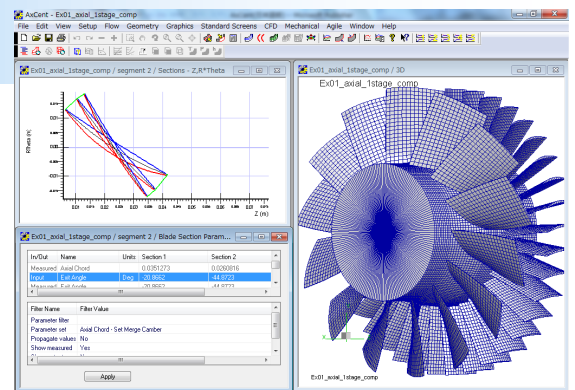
AxCent - Ex01_axial_1stage_comp

File Edit View Setup Flow Geometry Graphics Standard Screens CFD Mechanical Agile Window Help

Ex01_axial_1stage_comp / segment 2 / Sections - Z,R*Theta

R*Theta (m)

Z (m)

Ex01_axial_1stage_comp / 3D

Ex01_axial_1stage_comp

Ex01_axial_1stage_comp / segment 2 / Blade Section Param...

| In/Out | Name | Units | Section 1 | Section 2 |
|---|---|---|---|---|
| Measured | Axial Chord | | 0.0351273 | 0.0260816 |
| Input | Exit Angle | Deg | -20.8662 | -44.9723 |
| Measured | Exit Angle | | -20.8662 | -44.9723 |

| Filter Name | Filter Value |
|---|---|
| Parameter filter | |
| Parameter set | Axial Chord - Set Merge Camber |
| Propagate values | No |
| Show measured | Yes |

Apply

Ex01_axial_1stage_comp